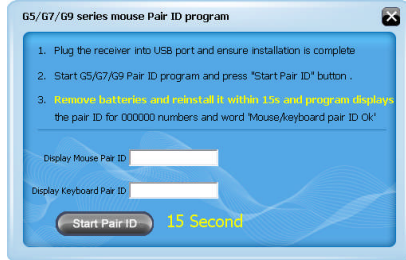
G5/G7/G9 series mouse Pair ID program

1. Plug the receiver into USB port and ensure installation is complete

2. Start G5/G7/G9 Pair ID program and press "Start Pair ID" button .

3. Remove batteries and reinstall it within 15s and program displays the pair ID for 000000 numbers and word 'Mouse/keyboard pair ID Ok'

Display Mouse Pair ID

Display Keyboard Pair ID

Start Pair ID

15 Second